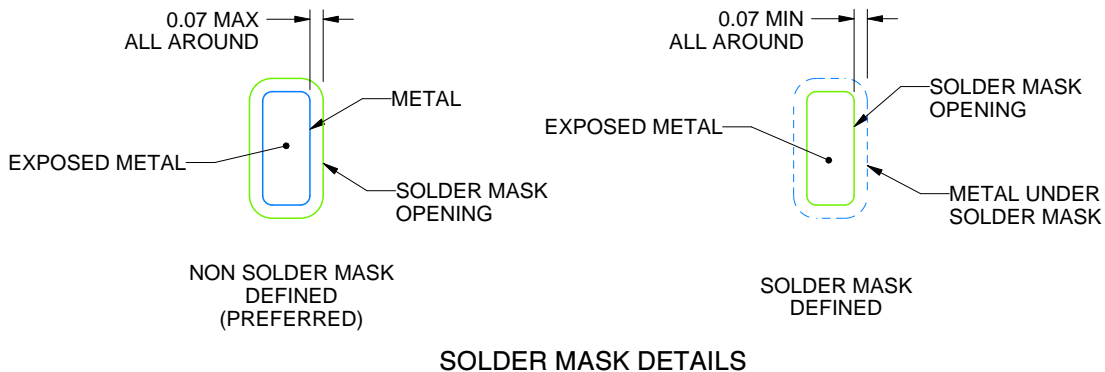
0.07 MAX
ALL AROUND

METAL

EXPOSED METAL

SOLDER MASK
OPENING

NON SOLDER MASK
DEFINED
(PREFERRED)

0.07 MIN
ALL AROUND

SOLDER MASK
OPENING

EXPOSED METAL

METAL UNDER
SOLDER MASK

SOLDER MASK
DEFINED

SOLDER MASK DETAILS